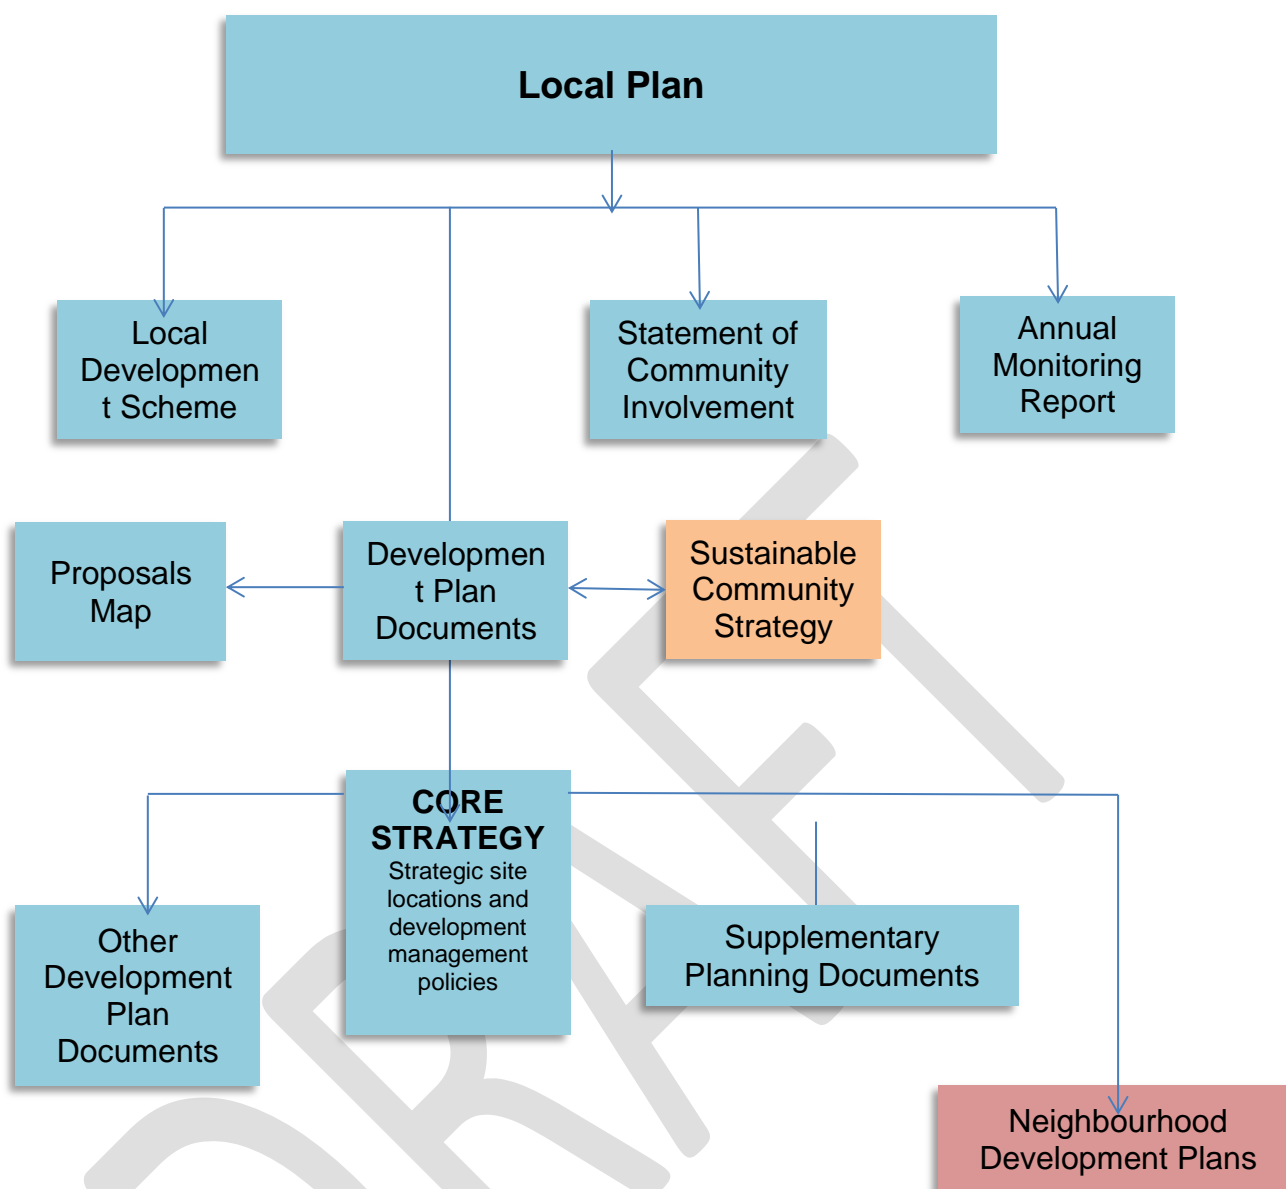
Local Plan

Local Development Scheme

Statement of Community Involvement

Annual Monitoring Report

Proposals Map

Development Plan Documents

Sustainable Community Strategy

CORE STRATEGY
Strategic site locations and development management policies

Other Development Plan Documents

Supplementary Planning Documents

Neighbourhood Development Plans

DRAFT